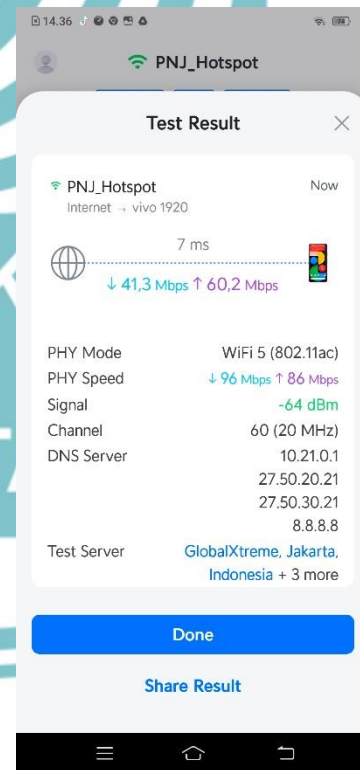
14.36

PNJ_Hotspot

Test Result

PNJ_Hotspot
Internet → vivo 1920

Now

7 ms

↓ 41,3 Mbps ↑ 60,2 Mbps

| | |
|---|---|
| PHY Mode | WiFi 5 (802.11ac) |
| PHY Speed | ↓ 96 Mbps ↑ 86 Mbps |
| Signal | -64 dBm |
| Channel | 60 (20 MHz) |
| DNS Server | 10.21.0.1 27.50.20.21 27.50.30.21 8.8.8.8 |
| Test Server | GlobalXtreme, Jakarta, Indonesia + 3 more |

Done

Share Result